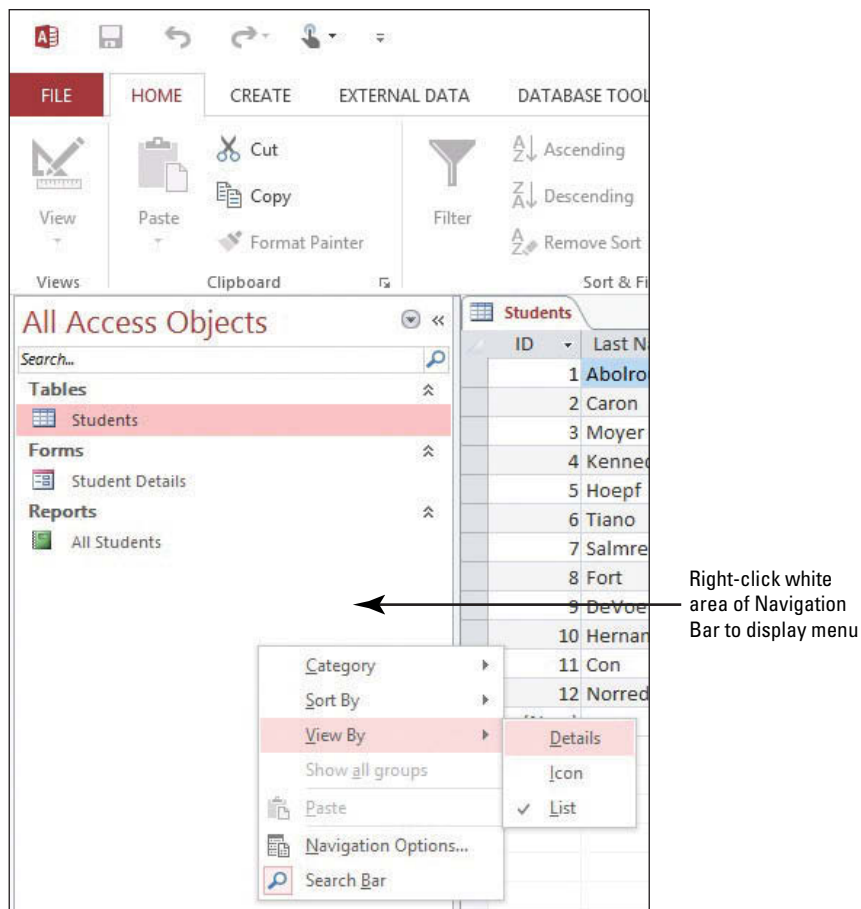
FILE HOME CREATE EXTERNAL DATA DATABASE TOOL

View

Paste

Cut

Copy

Format Painter

Filter

Ascending

Descending

Remove Sort

Views Clipboard Sort & Fi

All Access Objects

Search...

Tables

Students

Forms

Student Details

Reports

All Students

Students

| ID | Last N |
|---|---|
| 1 | Abolro |
| 2 | Caron |
| 3 | Moyer |
| 4 | Kenne |
| 5 | Hoepf |
| 6 | Tiano |
| 7 | Salmre |
| 8 | Fort |
| 9 | DeVoe |
| 10 | Hernan |
| 11 | Con |
| 12 | Norred |

Category

Sort By

View By

Show all groups

Paste

Navigation Options...

Search Bar

Details

Icon

List

Right-click white area of Navigation Bar to display menu